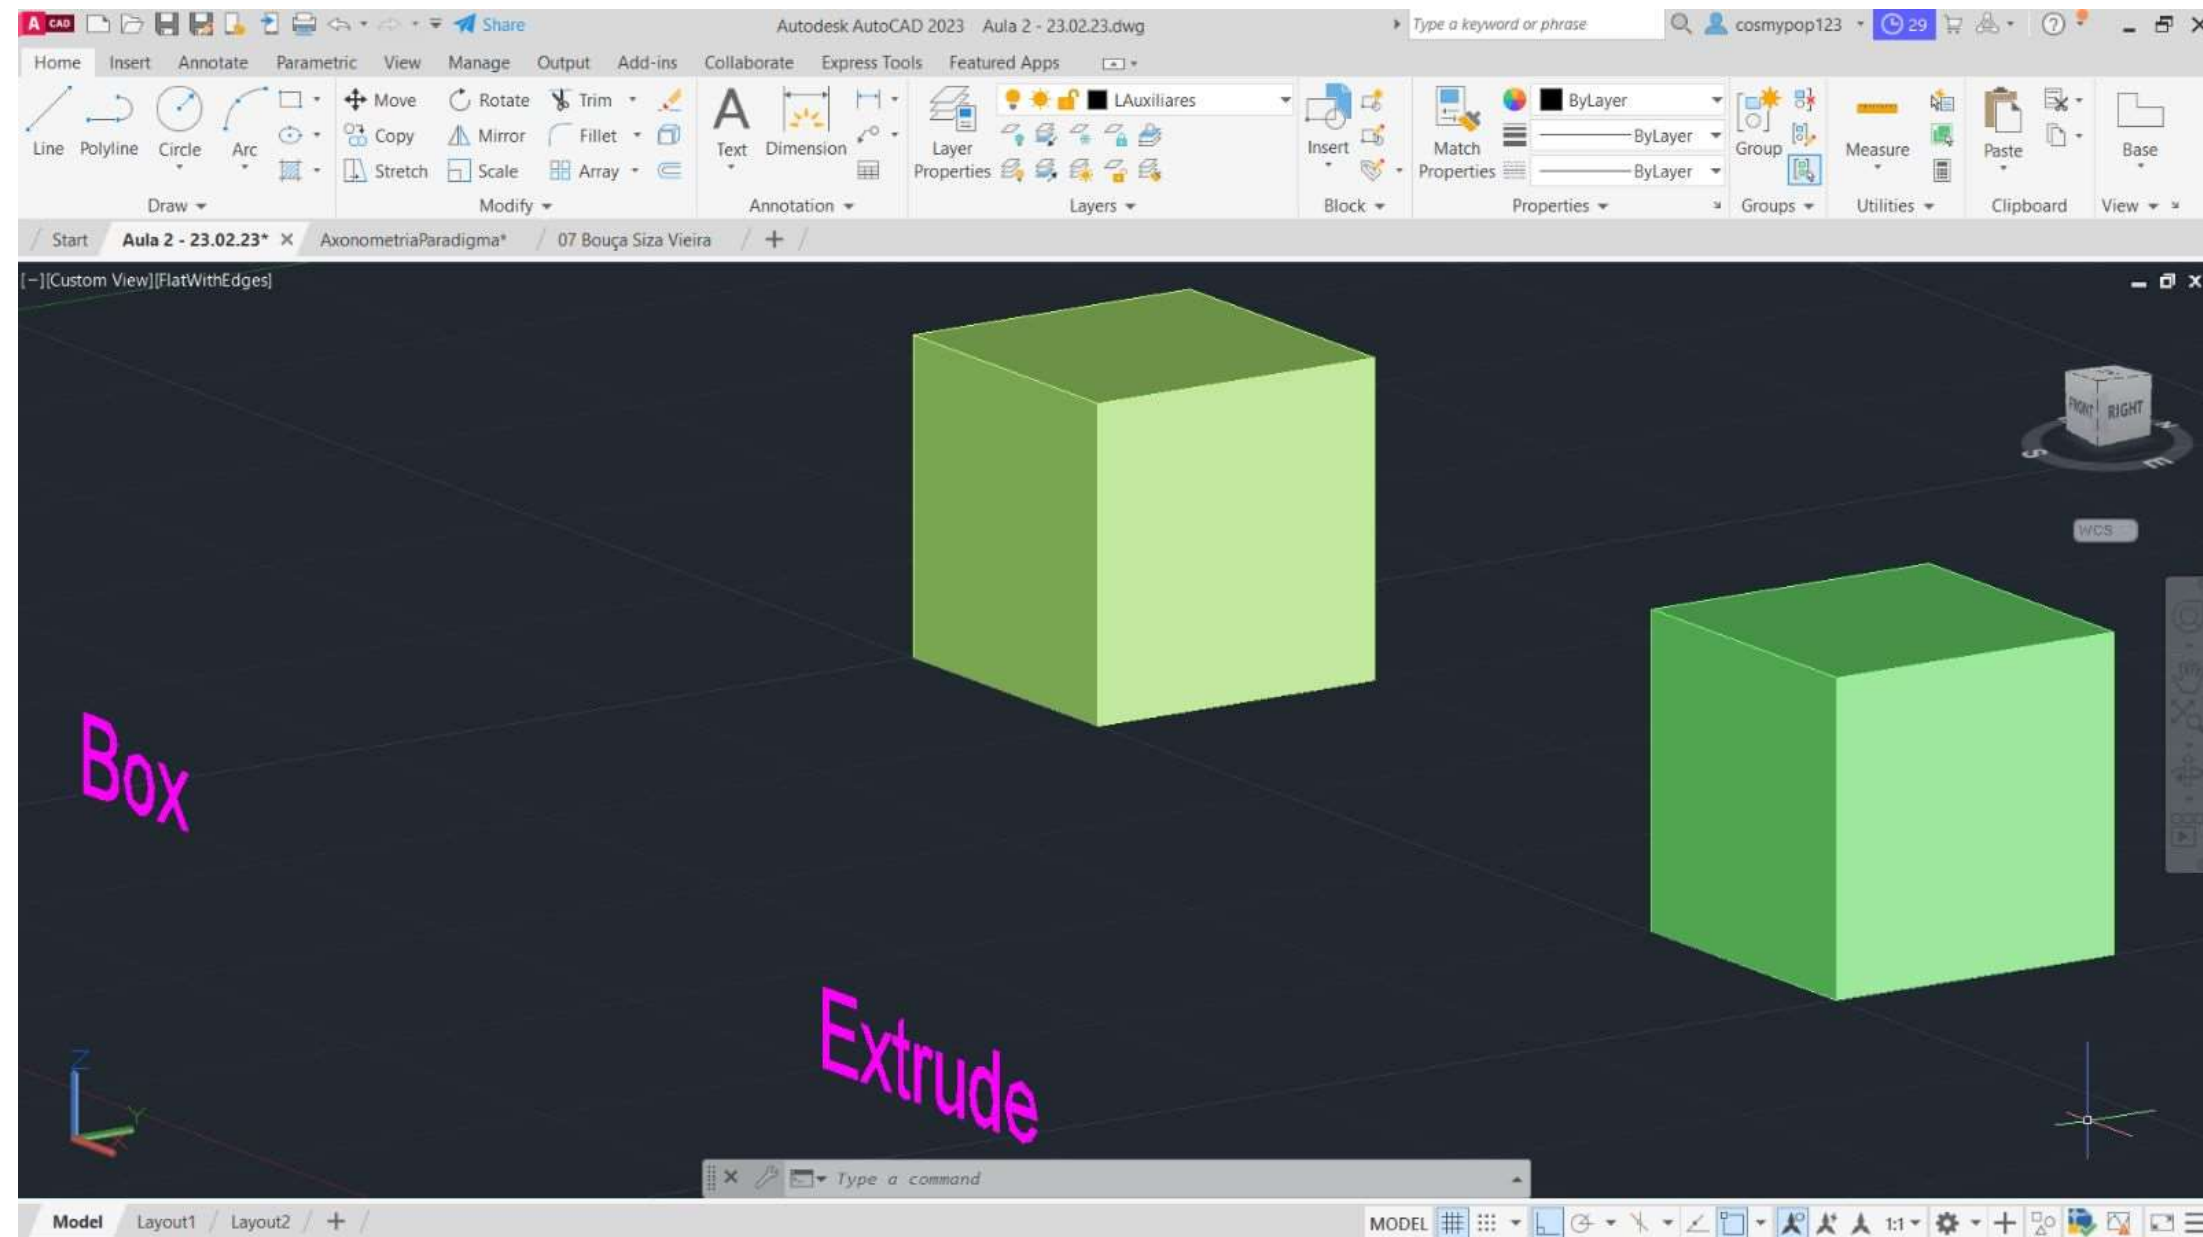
A CAD Share Autodesk AutoCAD 2023 Aula 2 - 23.02.23.dwg Type a keyword or phrase cosmypop123 29

Home Insert Annotate Parametric View Manage Output Add-ins Collaborate Express Tools Featured Apps

Line Polyline Circle Arc Move Rotate Trim Copy Mirror Fillet Stretch Scale Array Text Dimension Layer Properties LAuxiliares Insert Match Properties ByLayer ByLayer ByLayer Group Measure Paste Base

Draw Modify Annotation Layers Block Properties Groups Utilities Clipboard View

Start Aula 2 - 23.02.23* AxonometriaParadigma* 07 Bouça Siza Vieira +

[−][Custom View][FlatWithEdges]

FRONT RIGHT

S E

WCS

Box

Extrude

Z Y

Type a command

Model Layout1 Layout2 + MODEL 1:1